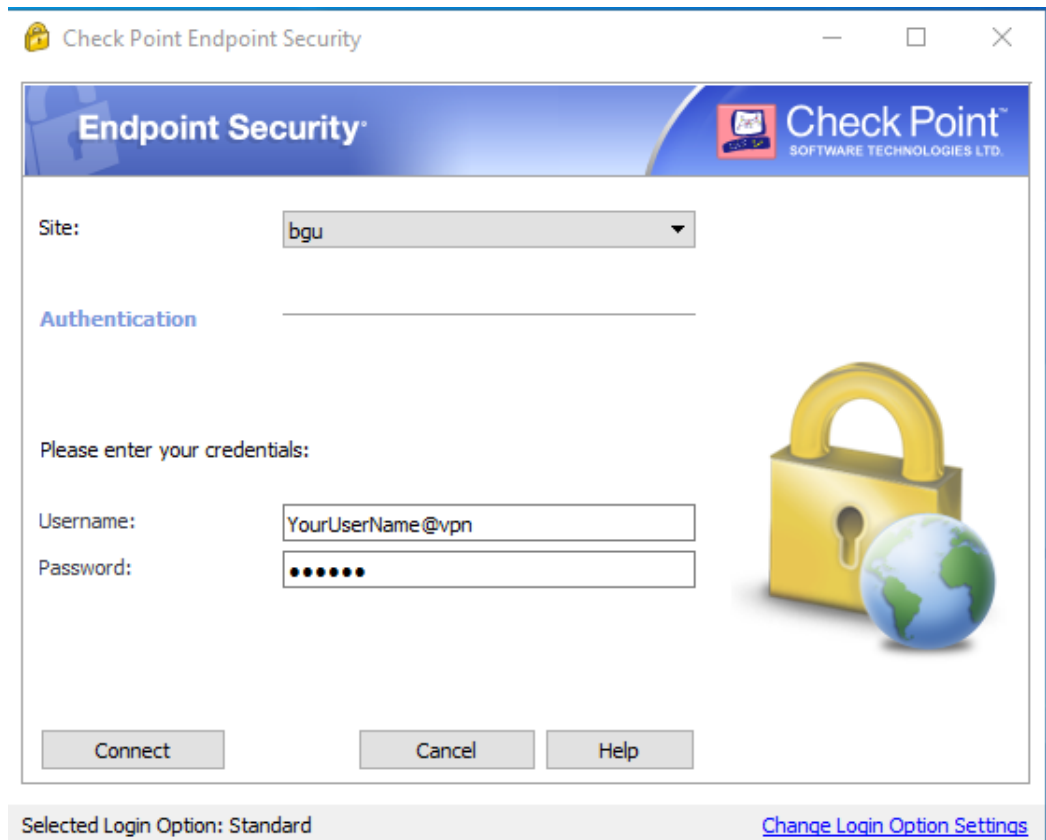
Check Point Endpoint Security

Endpoint Security

Check Point™
SOFTWARE TECHNOLOGIES LTD.

Site: bgu

Authentication

Please enter your credentials:

Username: YourUserName@vpn
Password: ••••••

Connect
Cancel
Help

Selected Login Option: Standard
Change Login Option Settings